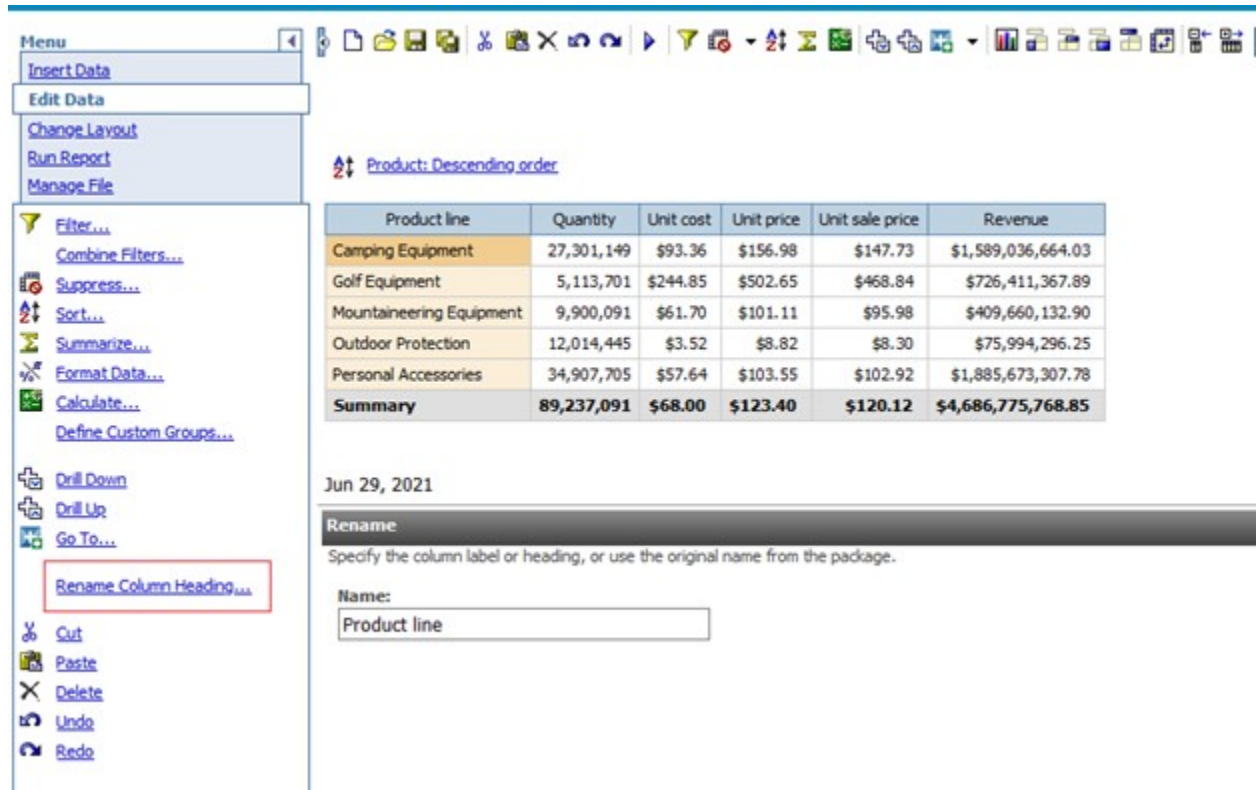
Menu

Insert Data

Edit Data

Change Layout

Run Report

Manage File

Filter...

Combine Filters...

Suppress...

Sort...

Summarize...

Format Data...

Calculate...

Define Custom Groups...

Drill Down

Drill Up

Go To...

Rename Column Heading...

Cut

Paste

Delete

Undo

Redo

Product: Descending order

| Product line | Quantity | Unit cost | Unit price | Unit sale price | Revenue |
|---|---|---|---|---|---|
| Camping Equipment | 27,301,149 | \$93.36 | \$156.98 | \$147.73 | \$1,589,036,664.03 |
| Golf Equipment | 5,113,701 | \$244.85 | \$502.65 | \$468.84 | \$726,411,367.89 |
| Mountaineering Equipment | 9,900,091 | \$61.70 | \$101.11 | \$95.98 | \$409,660,132.90 |
| Outdoor Protection | 12,014,445 | \$3.52 | \$8.82 | \$8.30 | \$75,994,296.25 |
| Personal Accessories | 34,907,705 | \$57.64 | \$103.55 | \$102.92 | \$1,885,673,307.78 |
| Summary | 89,237,091 | \$68.00 | \$123.40 | \$120.12 | \$4,686,775,768.85 |

Jun 29, 2021

Rename

Specify the column label or heading, or use the original name from the package.

Name:

Product line